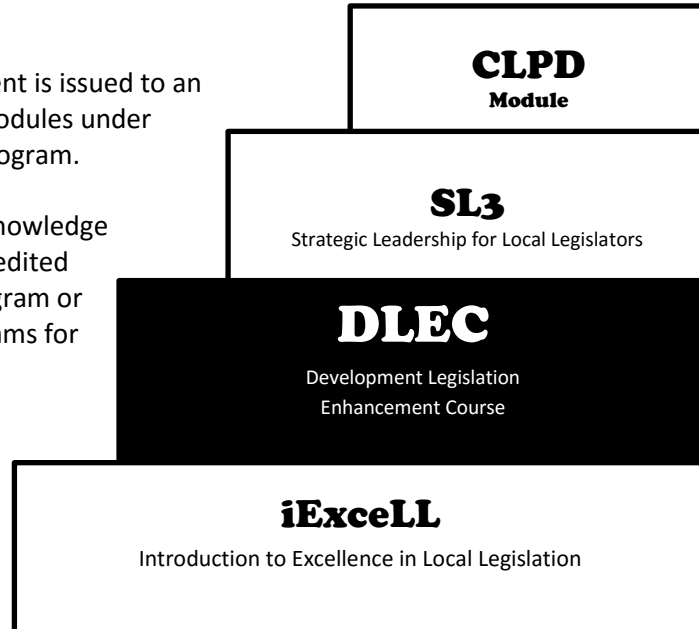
ent is issued to an
odules under
ogram.

nowledge
edited
gram or
ams for

CLPD
Module

SL3
Strategic Leadership for Local Legislators

DLEC
Development Legislation Enhancement Course

iExceLL
Introduction to Excellence in Local Legislation